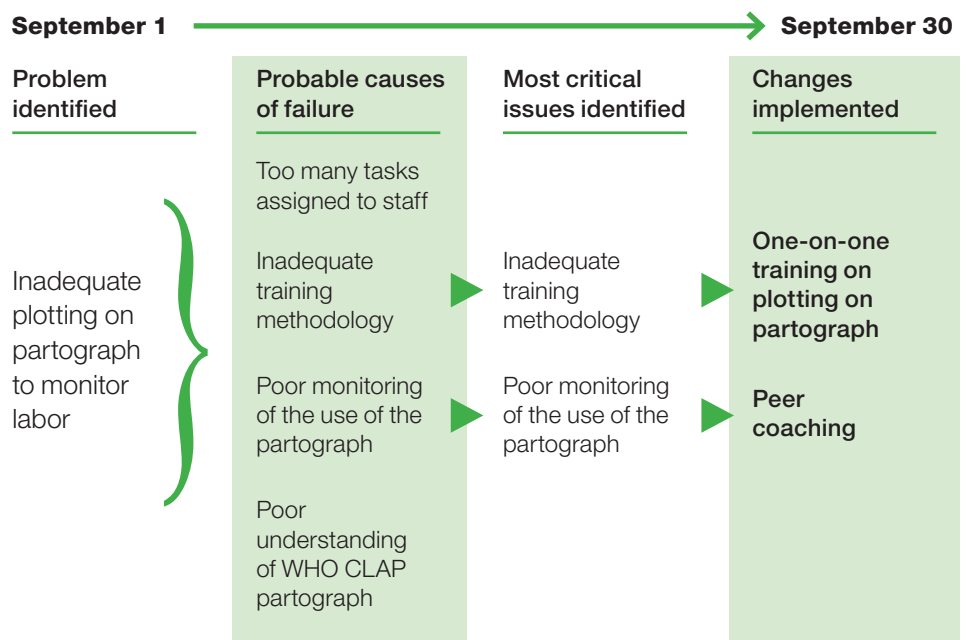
September 1 September 30

| Problem identified | Probable causes of failure | Most critical issues identified | Changes implemented |
|---|---|---|---|
| Inadequate plotting on partograph to monitor labor | Too many tasks assigned to staff | | |
| | Inadequate training methodology | Inadequate training methodology | One-on-one training on plotting on partograph |
| | Poor monitoring of the use of the partograph | Poor monitoring of the use of the partograph | Peer coaching |
| | Poor understanding of WHO CLAP partograph | | |